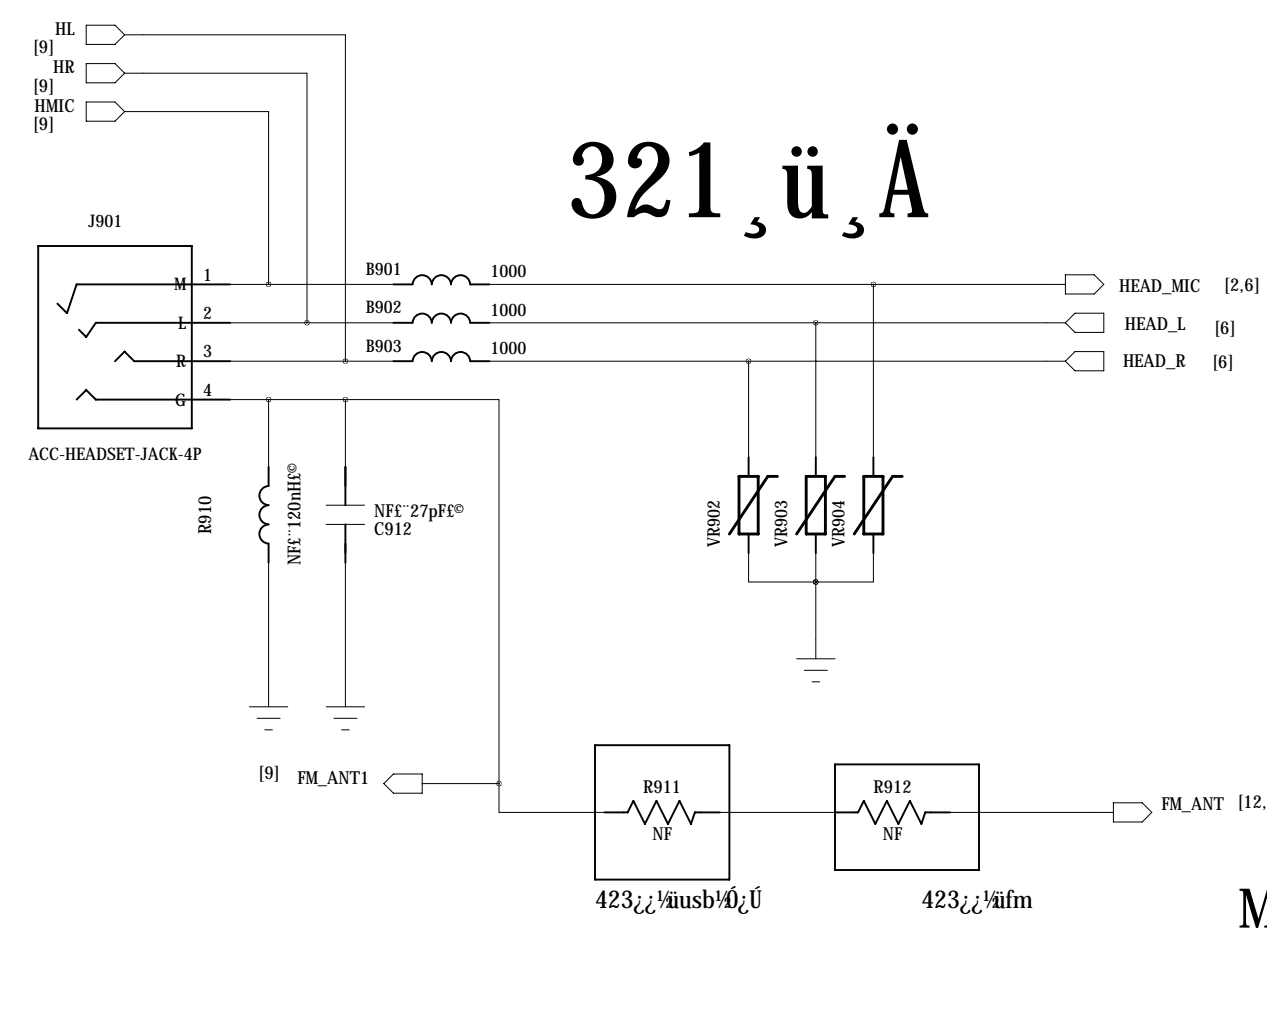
HL
[9]
HR
[9]
HMIC
[9]

321¸ü¸Ä

J901

M 1
L 2
R 3
G 4

ACC-HEADSET-JACK-4P

B901 1000
B902 1000
B903 1000

HEAD_MIC [2,6]
HEAD_L [6]
HEAD_R [6]

R910
NF£¨120nH£©
NF£¨27pF£©
C912

VR902
VR903
VR904

[9] FM_ANT1

R911
NF

R912
NF

FM_ANT [12,

423¿¿½ïusb¼Ó¿Ú

423¿¿½ïfm

M